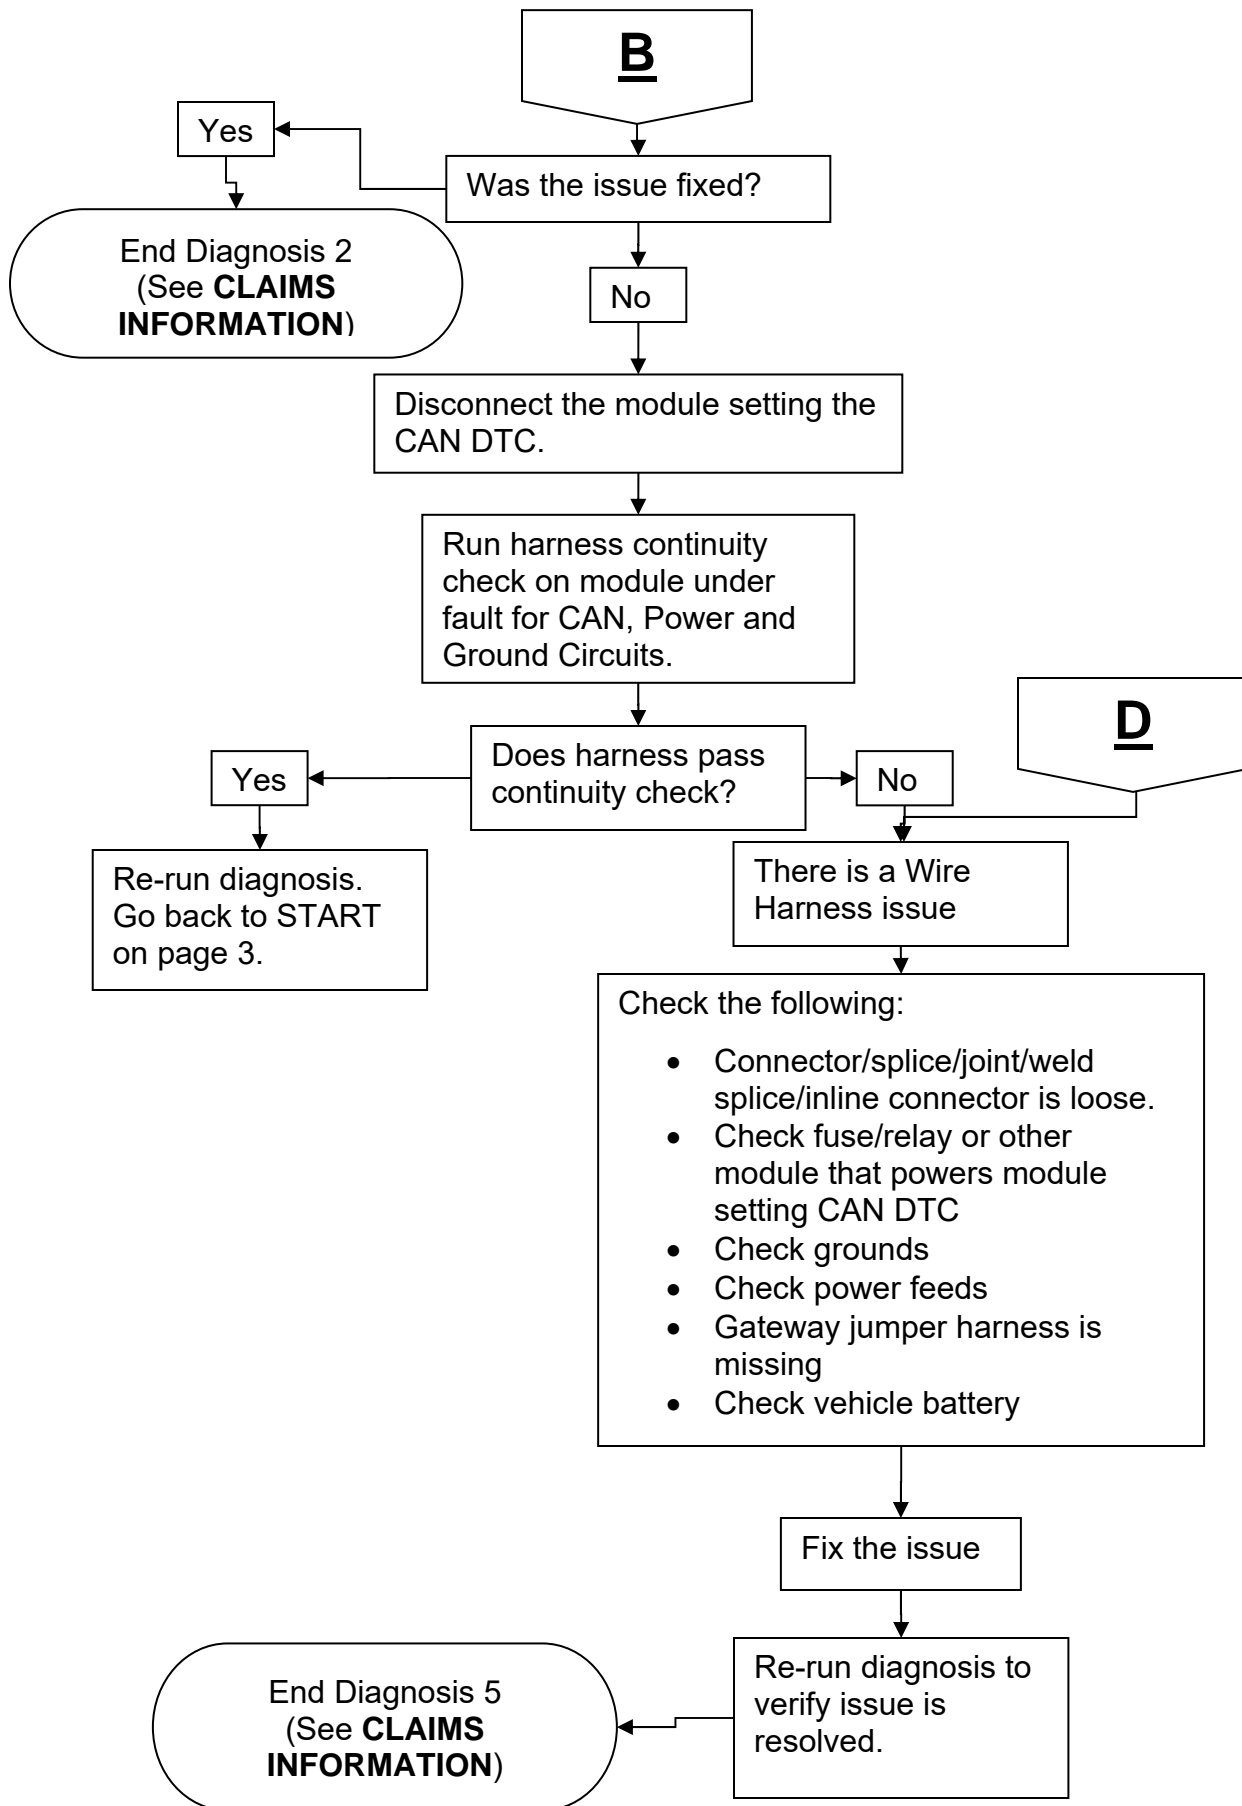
B

Yes

Was the issue fixed?

End Diagnosis 2 (See **CLAIMS INFORMATION**)

No

Disconnect the module setting the CAN DTC.

Run harness continuity check on module under fault for CAN, Power and Ground Circuits.

D

Yes

Does harness pass continuity check?

No

Re-run diagnosis. Go back to START on page 3.

There is a Wire Harness issue

Check the following:

- Connector/splice/joint/weld splice/inline connector is loose.
- Check fuse/relay or other module that powers module setting CAN DTC
- Check grounds
- Check power feeds
- Gateway jumper harness is missing
- Check vehicle battery

Fix the issue

End Diagnosis 5 (See **CLAIMS INFORMATION**)

Re-run diagnosis to verify issue is resolved.